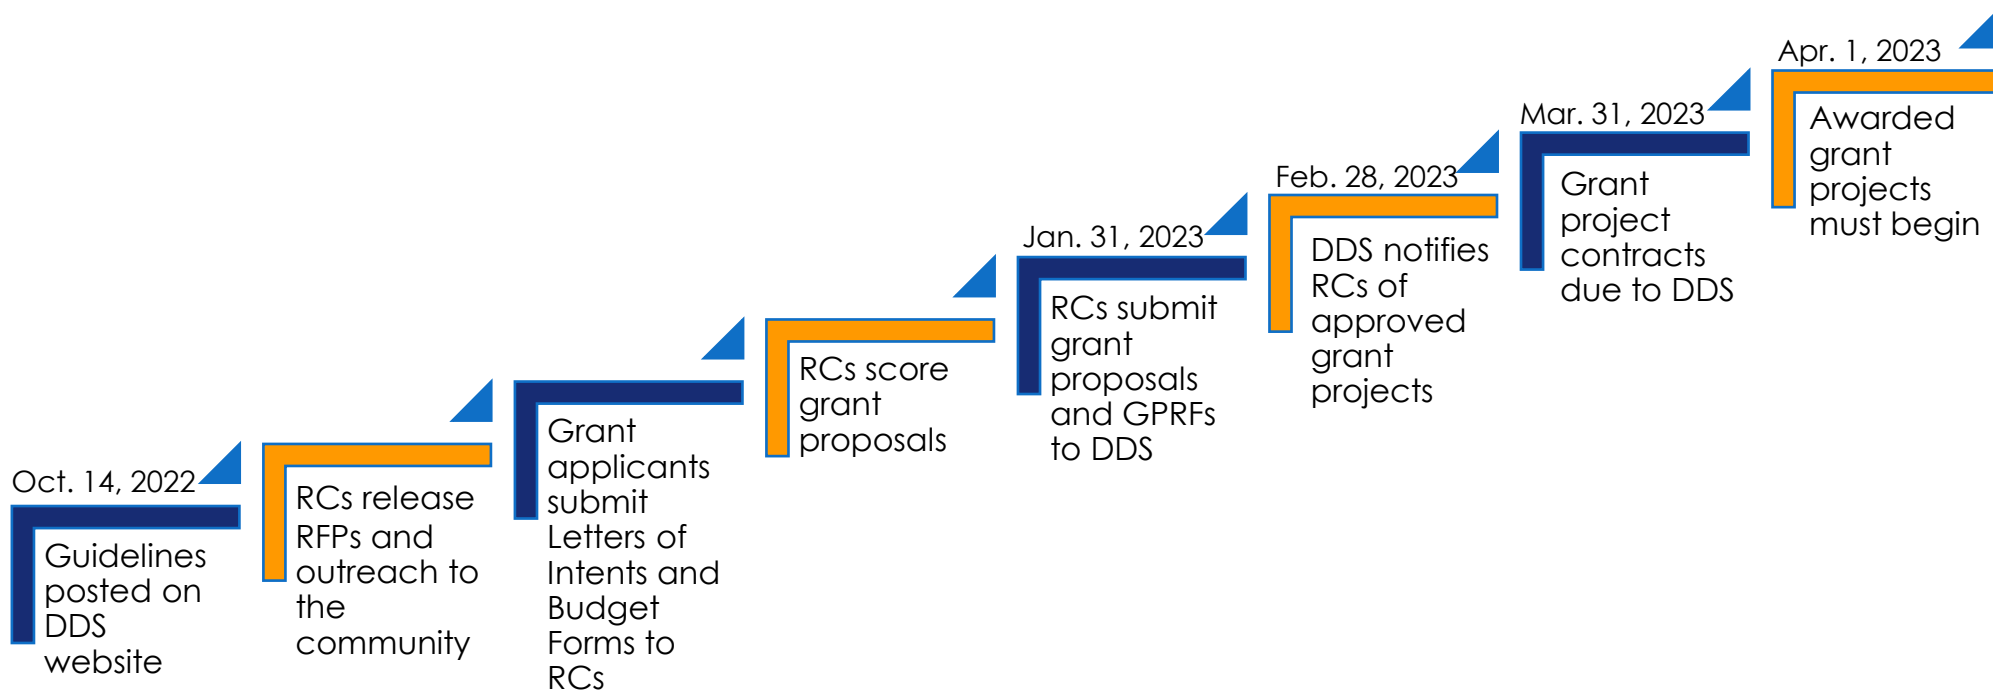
Oct. 14, 2022

Guidelines posted on DDS website

RCs release RFPs and outreach to the community

Grant applicants submit Letters of Intents and Budget Forms to RCs

RCs score grant proposals

Jan. 31, 2023

RCs submit grant proposals and GPRFs to DDS

Feb. 28, 2023

DDS notifies RCs of approved grant projects

Mar. 31, 2023

Grant project contracts due to DDS

Apr. 1, 2023

Awarded grant projects must begin